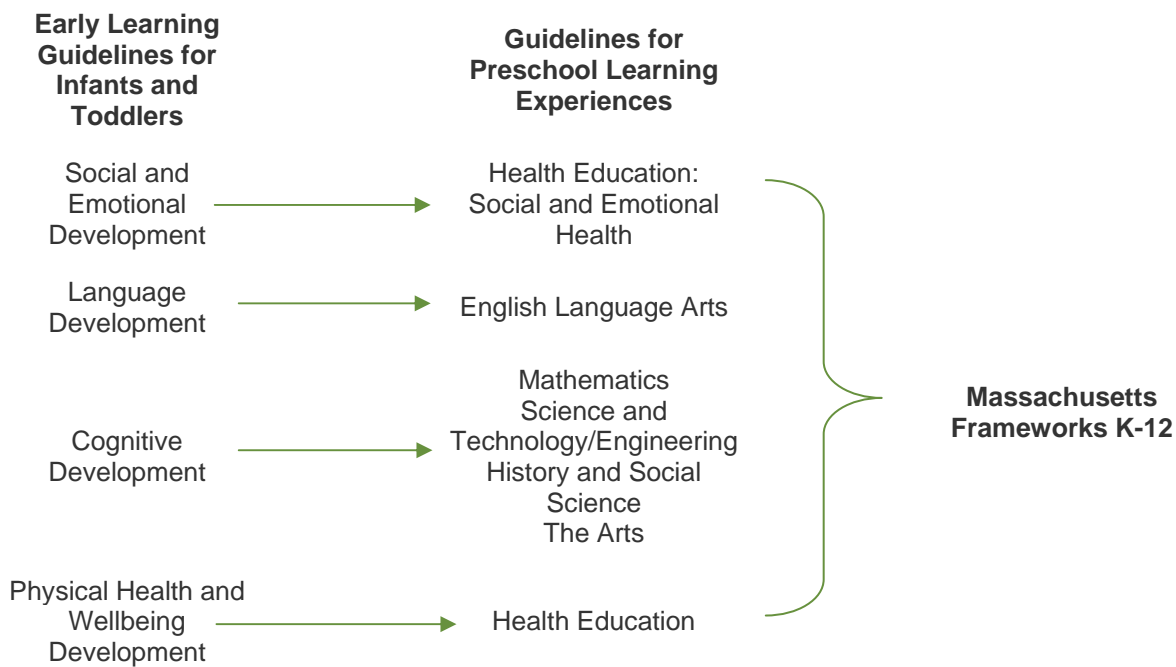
Early Learning Guidelines for Infants and Toddlers

Guidelines for Preschool Learning Experiences

Social and Emotional Development

Health Education: Social and Emotional Health

Language Development

English Language Arts

Cognitive Development

Mathematics
Science and Technology/Engineering
History and Social Science
The Arts

Physical Health and Wellbeing Development

Health Education

Massachusetts Frameworks K-12